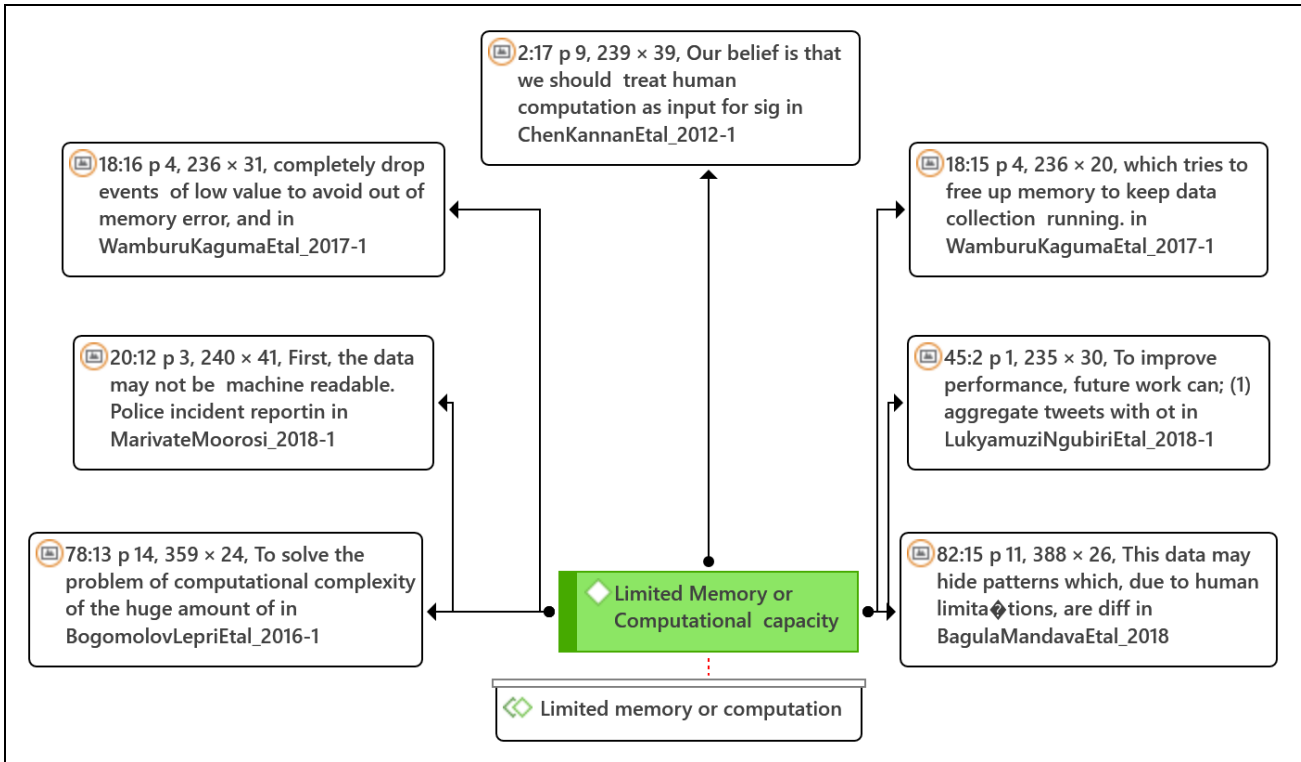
2:17 p 9, 239 × 39, Our belief is that we should treat human computation as input for sig in ChenKannanEtal_2012-1

18:16 p 4, 236 × 31, completely drop events of low value to avoid out of memory error, and in WamburuKagumaEtal_2017-1

18:15 p 4, 236 × 20, which tries to free up memory to keep data collection running. in WamburuKagumaEtal_2017-1

20:12 p 3, 240 × 41, First, the data may not be machine readable. Police incident reportin in MarivateMoorosi_2018-1

45:2 p 1, 235 × 30, To improve performance, future work can; (1) aggregate tweets with ot in LukyamuziNgubiriEtal_2018-1

78:13 p 14, 359 × 24, To solve the problem of computational complexity of the huge amount of in BogomolovLepriEtal_2016-1

Limited Memory or Computational capacity

82:15 p 11, 388 × 26, This data may hide patterns which, due to human limita�tions, are diff in BagulaMandavaEtal_2018

Limited memory or computation